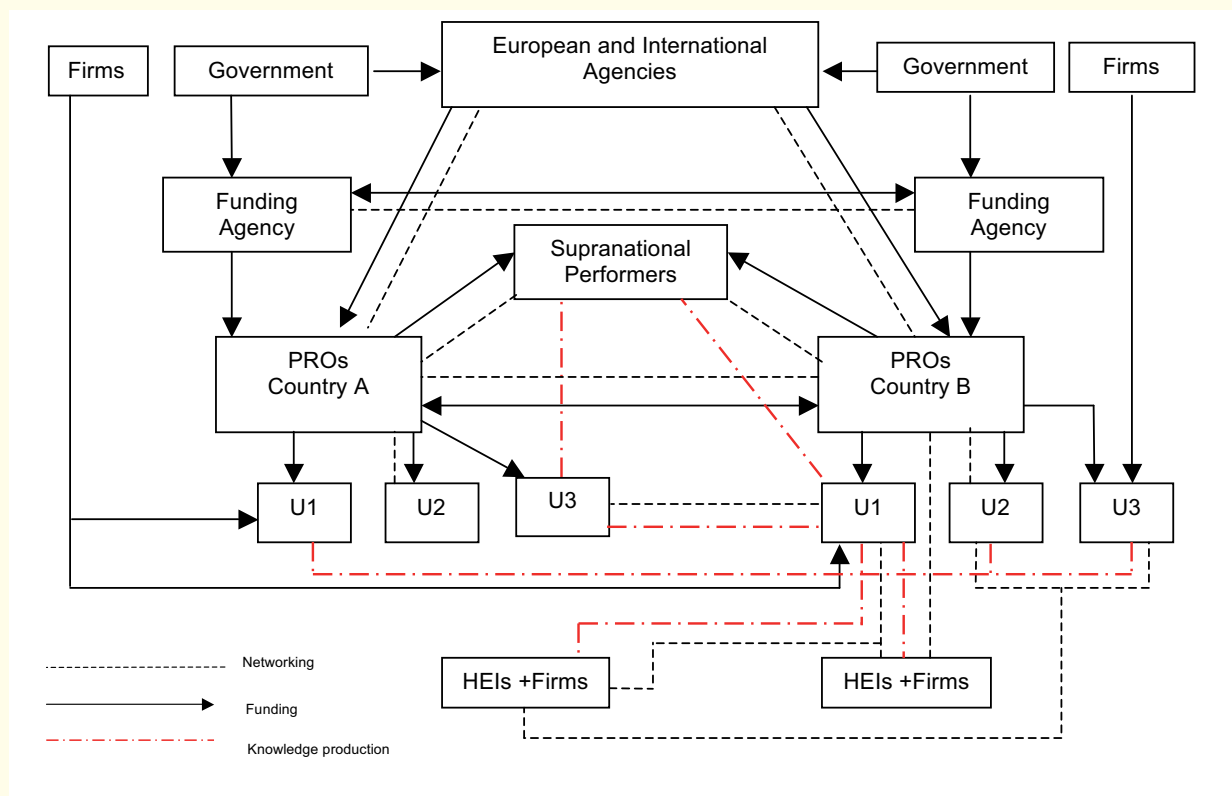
Firms

Government

European and International Agencies

Government

Firms

Funding Agency

Funding Agency

Supranational Performers

PROs Country A

PROs Country B

U1

U2

U3

U1

U2

U3

HEIs +Firms

HEIs +Firms

Networking

Funding

Knowledge production